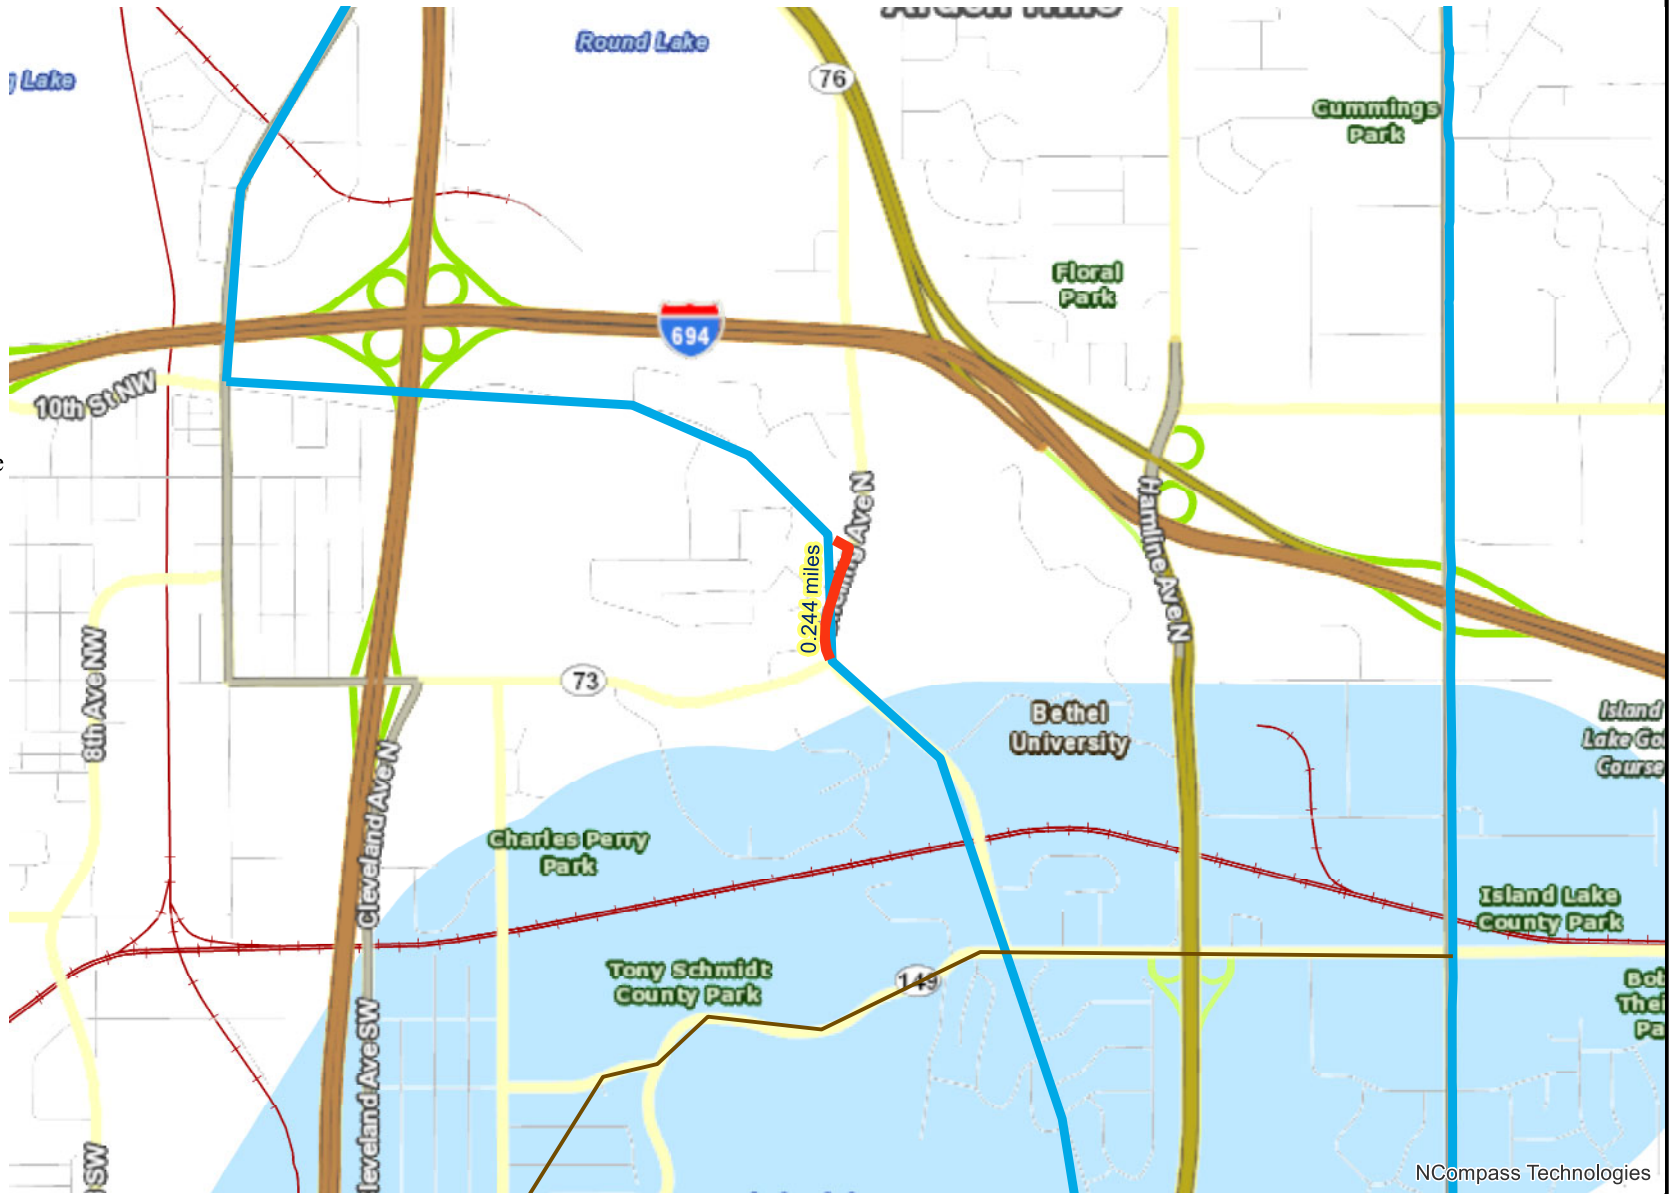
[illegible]

Round Lake

Lake

76

Cummings Park

Floral Park

694

10th St NW

Ave N

0.244 miles

Hamline Ave N

73

8th Ave NW

Cleveland Ave N

Bethel University

Island Lake Go Course

Charles Perry Park

Island Lake County Park

Tony Schmidt County Park

149

Cleveland Ave SW

SW

Bo The Pa

NCompass Technologies